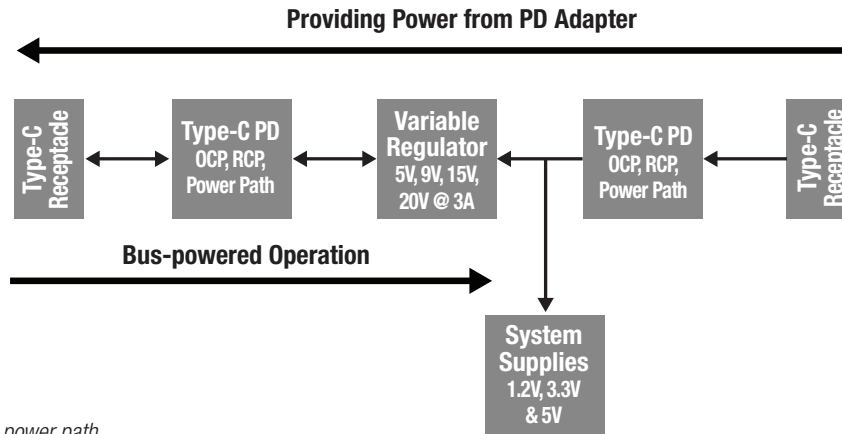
Providing Power from PD Adapter

Type-C Receptacle

Type-C PD
OCP, RCP, Power Path

Variable Regulator
5V, 9V, 15V, 20V @ 3A

Type-C PD
OCP, RCP, Power Path

Type-C Receptacle

Bus-powered Operation

System Supplies
1.2V, 3.3V & 5V

power path